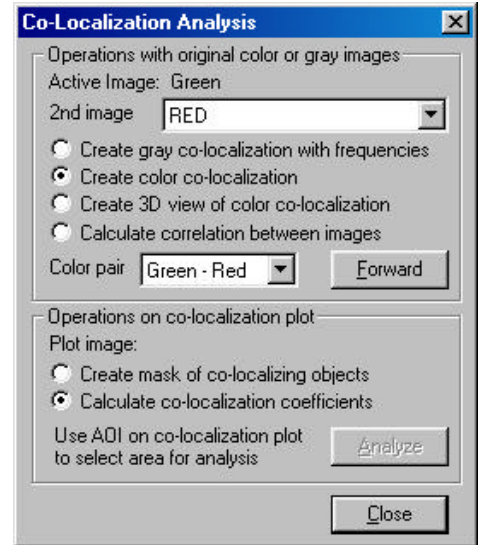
Co-Localization Analysis

Operations with original color or gray images
Active Image: Green
2nd image RED
Create gray co-localization with frequencies
Create color co-localization
Create 3D view of color co-localization
Calculate correlation between images
Color pair Green - Red
Forward

Operations on co-localization plot
Plot image:
Create mask of co-localizing objects
Calculate co-localization coefficients
Use AOI on co-localization plot to select area for analysis
Analyze

Close